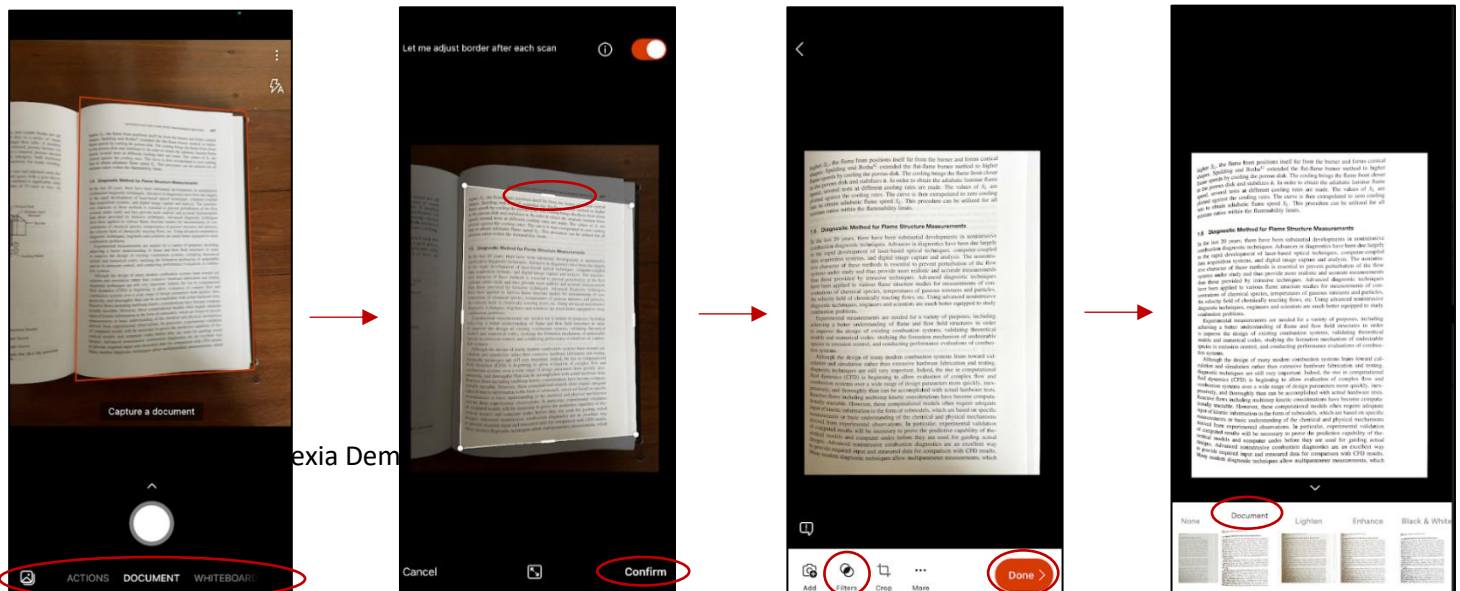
Capture a document

ACTIONS DOCUMENT WHITEBOARD

exia Dem

Let me adjust border after each scan

Cancel

Confirm

1.6 Diagnostic Method for Flame Structure Measurements

Add Filters Crop More

Done

1.6 Diagnostic Method for Flame Structure Measurements

None Document Lighten Enhance Black & White